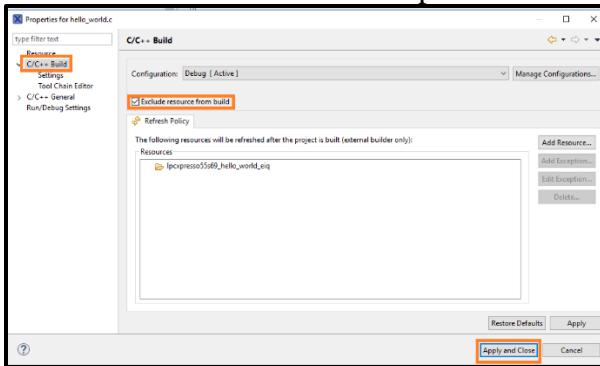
Properties for hello_world.c

type filter text

Resource
C/C++ Build
Settings
Tool Chain Editor
C/C++ General
Run/Debug Settings

C/C++ Build

Configuration: Debug [ Active ]

Manage Configurations...

Exclude resource from build

Refresh Policy

The following resources will be refreshed after the project is built (external builder only):

Resources

lpcxpresso55s69_hello_world_eiq

Add Resource...
Add Exception...
Edit Exception...
Delete...

Restore Defaults
Apply

?

Apply and Close
Cancel